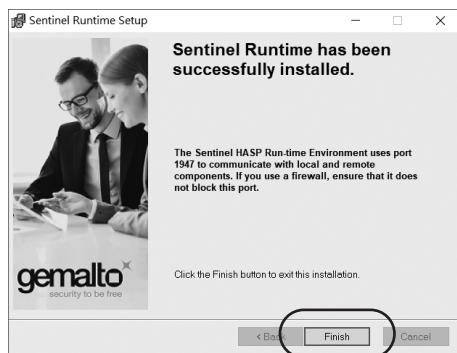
Sentinel Runtime Setup

Sentinel Runtime has been successfully installed.

The Sentinel HASP Run-time Environment uses port 1947 to communicate with local and remote components. If you use a firewall, ensure that it does not block this port.

gemalto
security to be free

Click the Finish button to exit this installation.

< Back

Finish

Cancel